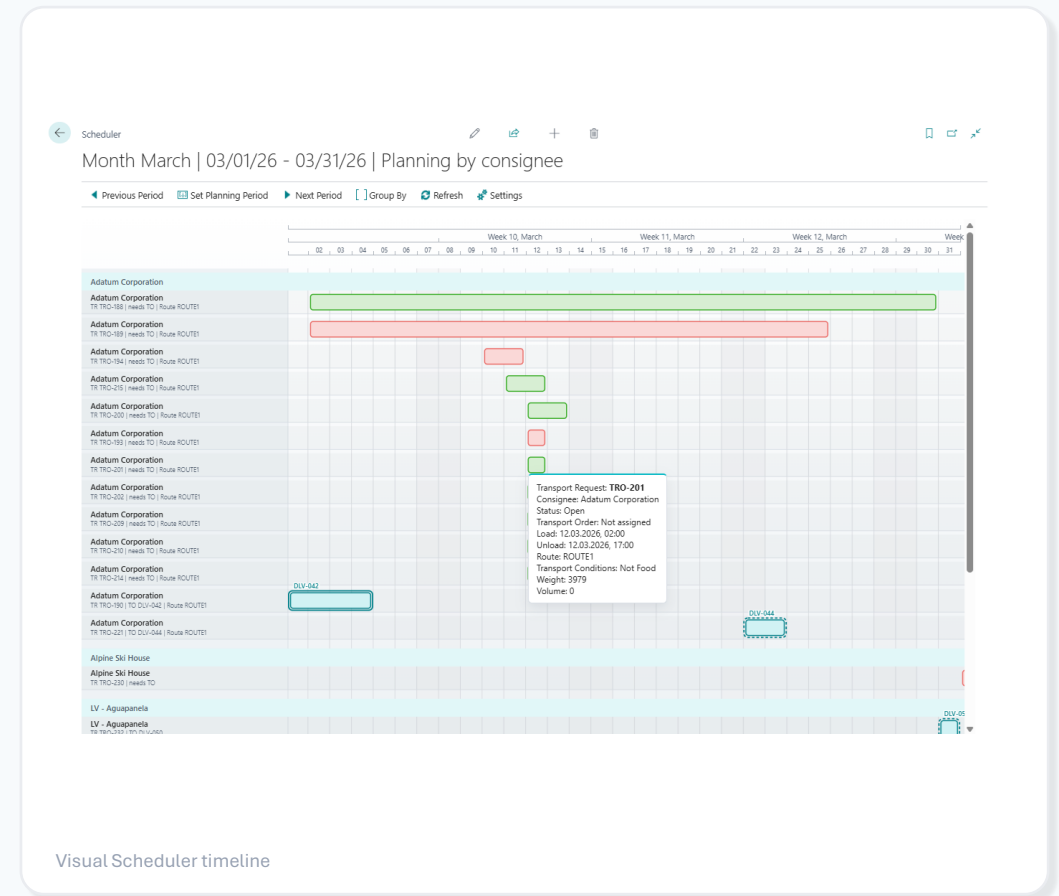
Scheduler

Month March | 03/01/26 - 03/31/26 | Planning by consignee

Previous Period Set Planning Period Next Period Group By Refresh Settings

Week 10, March Week 11, March Week 12, March Week

02 03 04 05 06 07 08 09 10 11 12 13 14 15 16 17 18 19 20 21 22 23 24 25 26 27 28 29 30 31

Adatum Corporation

Adatum Corporation
TR TRO-188 | needs TO | Route ROUTE1

Adatum Corporation
TR TRO-189 | needs TO | Route ROUTE1

Adatum Corporation
TR TRO-194 | needs TO | Route ROUTE1

Adatum Corporation
TR TRO-215 | needs TO | Route ROUTE1

Adatum Corporation
TR TRO-200 | needs TO | Route ROUTE1

Adatum Corporation
TR TRO-193 | needs TO | Route ROUTE1

Adatum Corporation
TR TRO-201 | needs TO | Route ROUTE1

Adatum Corporation
TR TRO-202 | needs TO | Route ROUTE1

Adatum Corporation
TR TRO-209 | needs TO | Route ROUTE1

Adatum Corporation
TR TRO-210 | needs TO | Route ROUTE1

Adatum Corporation
TR TRO-214 | needs TO | Route ROUTE1

Adatum Corporation
TR TRO-190 | TO DLV-042 | Route ROUTE1

Adatum Corporation
TR TRO-221 | TO DLV-044 | Route ROUTE1

DLV-042

DLV-044

Transport Request: TRO-201
Consignee: Adatum Corporation
Status: Open
Transport Order: Not assigned
Load: 12.03.2026, 02:00
Unload: 12.03.2026, 17:00
Route: ROUTE1
Transport Conditions: Not Food
Weight: 3979
Volume: 0

Alpine Ski House

Alpine Ski House
TR TRO-230 | needs TO

LV - Aguapanela

LV - Aguapanela
TR TRO-232 | TO DLV-050

DLV-05

Visual Scheduler timeline